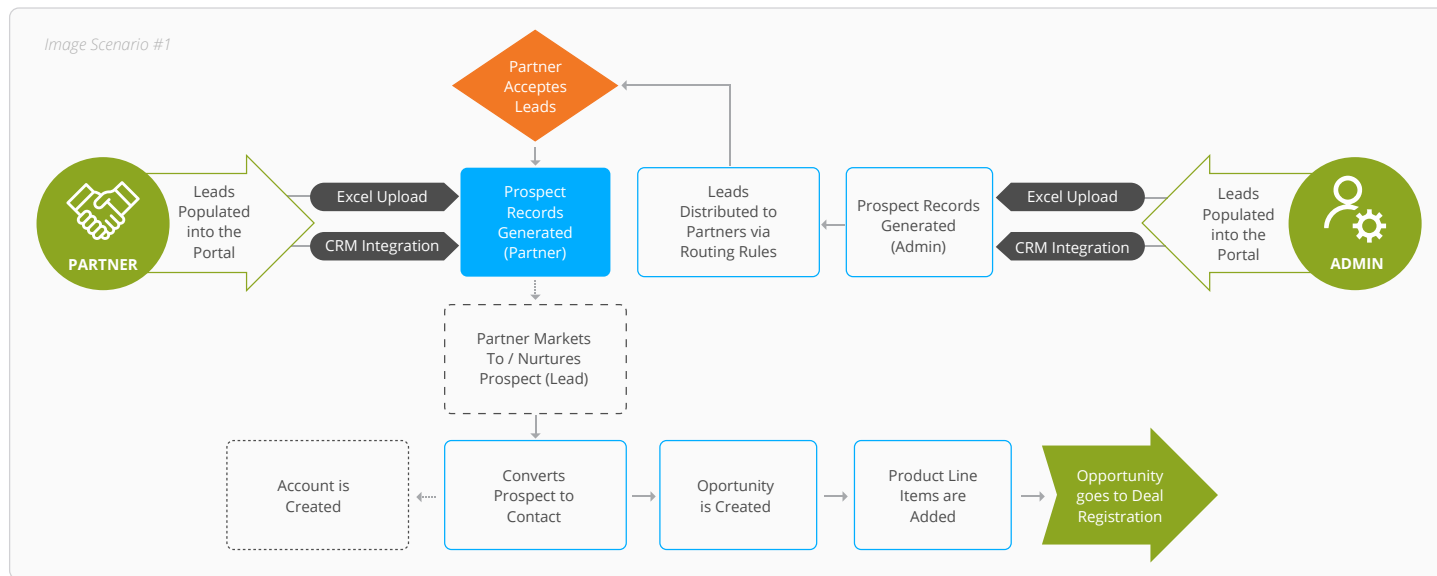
Image Scenario #1

Partner Acceptes Leads

PARTNER

Leads Populated into the Portal

Excel Upload

CRM Integration

Prospect Records Generated (Partner)

Leads Distributed to Partners via Routing Rules

Prospect Records Generated (Admin)

Excel Upload

CRM Integration

Leads Populated into the Portal

ADMIN

Partner Markets To / Nurtures Prospect (Lead)

Account is Created

Converts Prospect to Contact

Oportunity is Created

Product Line Items are Added

Opportunity goes to Deal Registration